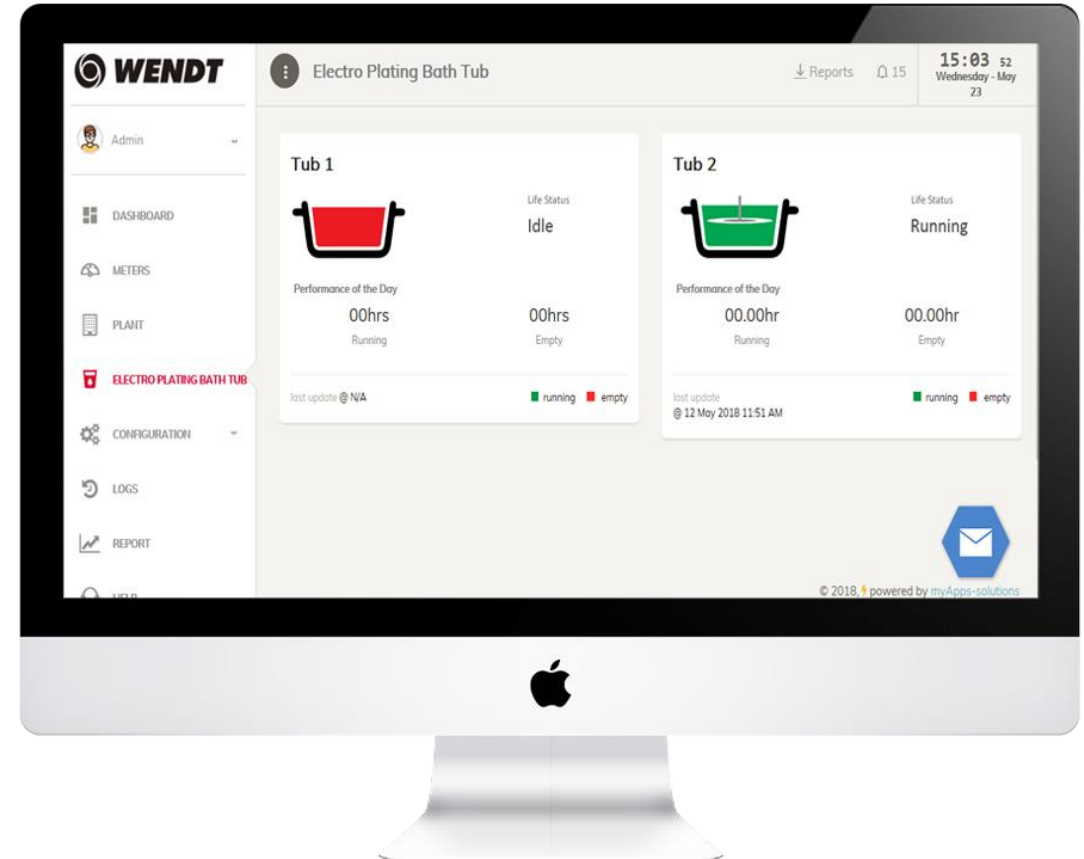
WENDT

Electro Plating Bath Tub

Reports 15

15:03 52
Wednesday - May 23

Admin

DASHBOARD

METERS

PLANT

ELECTRO PLATING BATH TUB

CONFIGURATION

LOGS

REPORT

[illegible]

Tub 1

Life Status
Idle

Performance of the Day

00hrs
Running

00hrs
Empty

last update @ N/A

running empty

Tub 2

Life Status
Running

Performance of the Day

00.00hr
Running

00.00hr
Empty

last update
@ 12 May 2018 11:51 AM

running empty

© 2018, powered by myApps-solutions